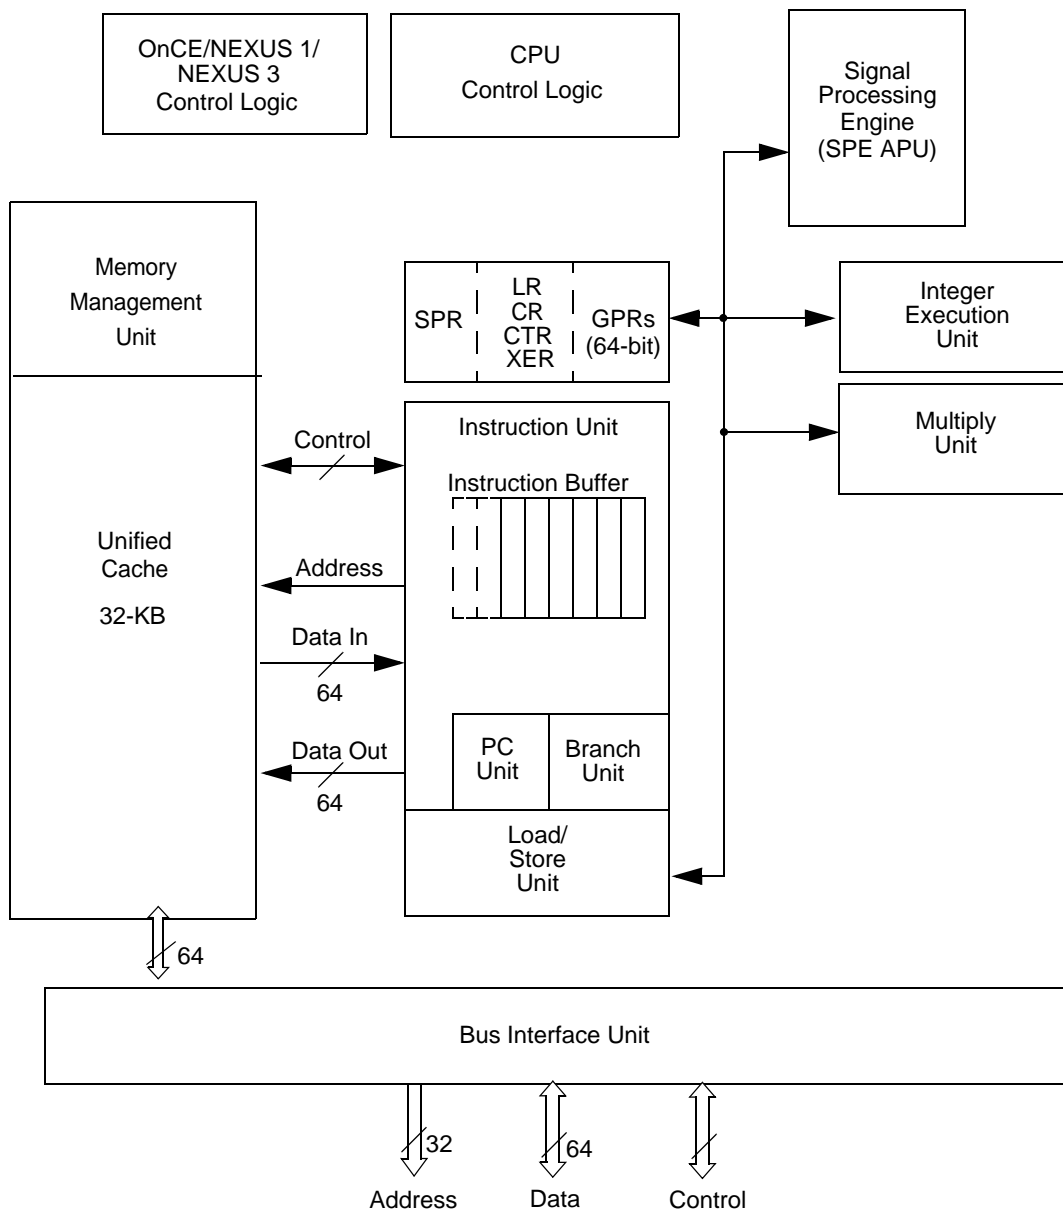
OnCE/NEXUS 1/ NEXUS 3 Control Logic

CPU Control Logic

Signal Processing Engine (SPE APU)

Memory Management Unit

SPR

LR CR CTR XER

GPRs (64-bit)

Integer Execution Unit

Multiply Unit

Instruction Unit

Control

Instruction Buffer

Unified Cache

32-KB

Address

Data In

64

Data Out

64

PC Unit

Branch Unit

Load/ Store Unit

64

Bus Interface Unit

32

64

Address

Data

Control